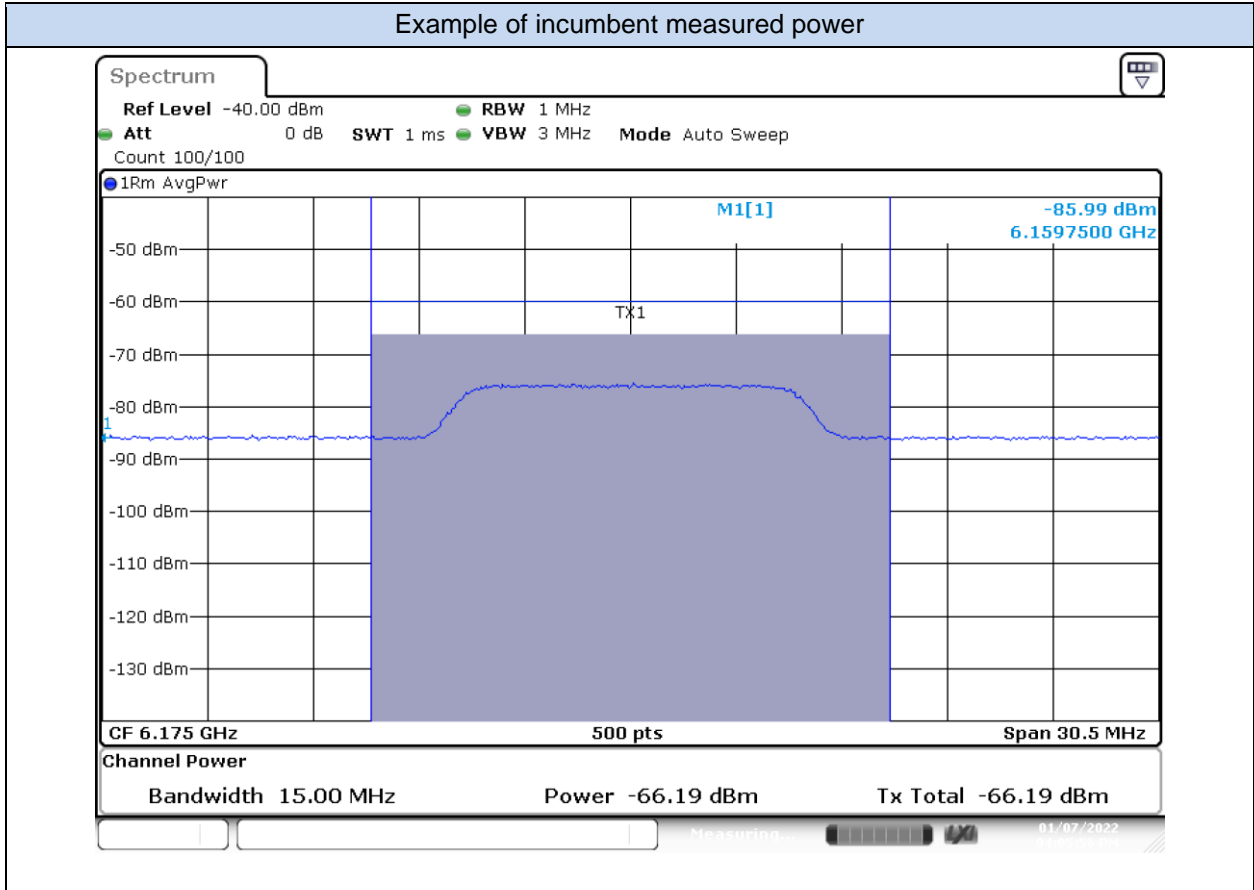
Example of incumbent measured power

Spectrum

Ref Level -40.00 dBm RBW 1 MHz
Att 0 dB SWT 1 ms VBW 3 MHz Mode Auto Sweep
Count 100/100

1Rm AvgPwr

M1[1] -85.99 dBm
6.1597500 GHz

-50 dBm
-60 dBm
TX1
-70 dBm
-80 dBm
1
-90 dBm
-100 dBm
-110 dBm
-120 dBm
-130 dBm

CF 6.175 GHz 500 pts Span 30.5 MHz

Channel Power

Bandwidth 15.00 MHz Power -66.19 dBm Tx Total -66.19 dBm

Measuring... 01/07/2022